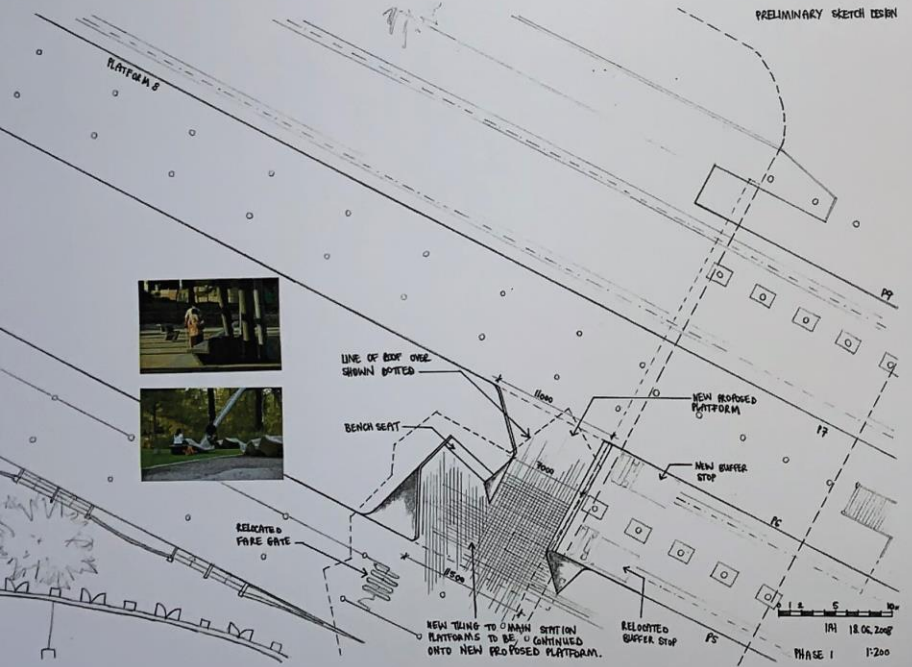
PRELIMINARY SKETCH DESIGN

PLATFORM 8

P9

P7

P6

P5

LINE OF ROOF OVER SHOWN DOTTED

11000

9000

8500

NEW PROPOSED PLATFORM

BENCH SEAT

NEW BUFFER STOP

RELOCATED FARE GATE

NEW TILING TO MAIN STATION PLATFORMS TO BE CONTINUED ONTO NEW PROPOSED PLATFORM.

RELOCATED BUFFER STOP

0 1 2 5 10m

IAH 18.06.2008

PHASE 1 1:200